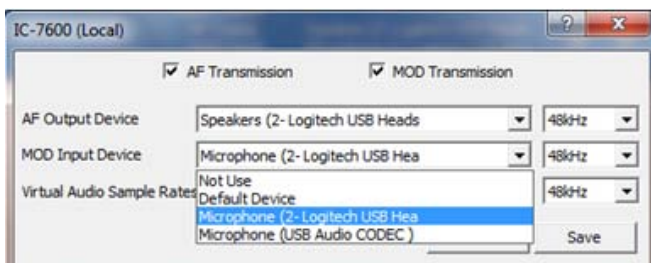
IC-7600 (Local)

? X

AF Transmission

MOD Transmission

AF Output Device

Speakers (2- Logitech USB Heads

48kHz

MOD Input Device

Microphone (2- Logitech USB Hea

48kHz

Virtual Audio Sample Rates

Not Use
Default Device
Microphone (2- Logitech USB Hea
Microphone (USB Audio CODEC )

48kHz

Save